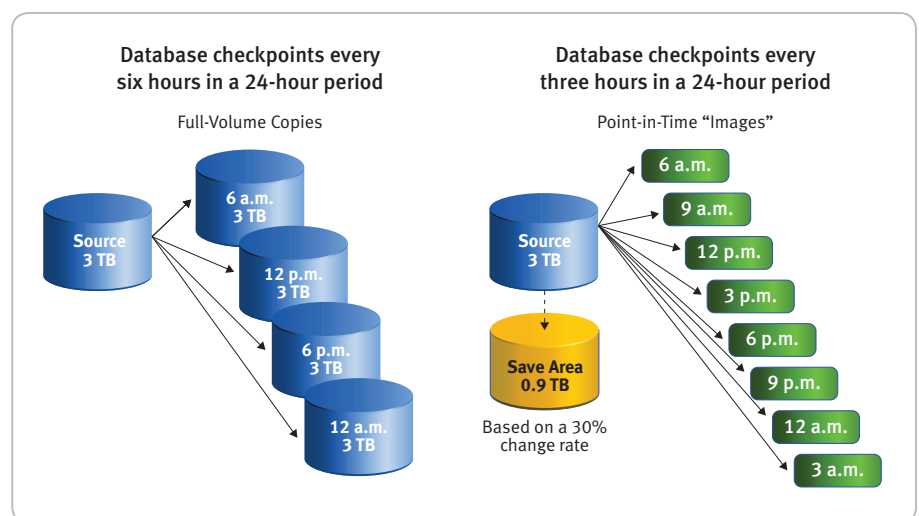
Database checkpoints every six hours in a 24-hour period

Full-Volume Copies

Source
3 TB

6 a.m.
3 TB

12 p.m.
3 TB

6 p.m.
3 TB

12 a.m.
3 TB

Database checkpoints every three hours in a 24-hour period

Point-in-Time "Images"

Source
3 TB

Save Area
0.9 TB

Based on a 30% change rate

6 a.m.

9 a.m.

12 p.m.

3 p.m.

6 p.m.

9 p.m.

12 a.m.

3 a.m.